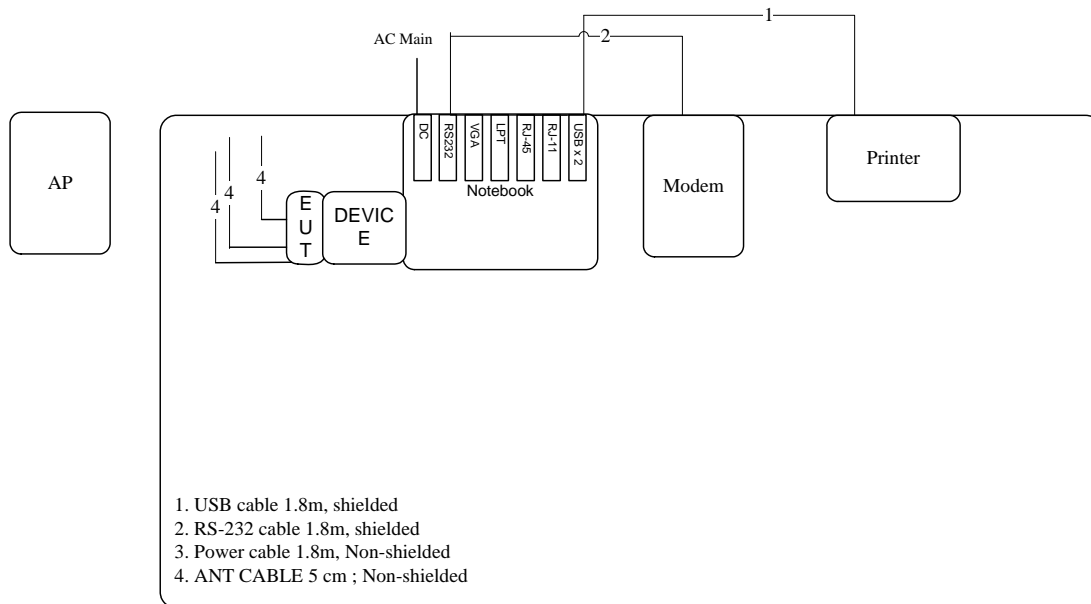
1

AC Main

2

AP

DC

RS232

VGA

LPT

RJ-45

RJ-11

USB x 2

Notebook

Modem

Printer

4

4

4

E
U
T

DEVIC
E

1. USB cable 1.8m, shielded
2. RS-232 cable 1.8m, shielded
3. Power cable 1.8m, Non-shielded
4. ANT CABLE 5 cm ; Non-shielded